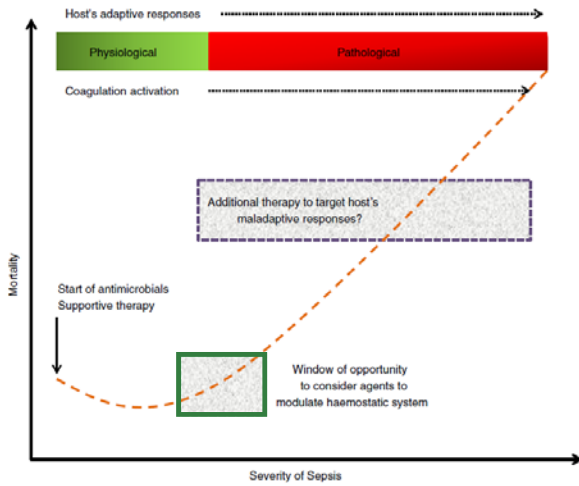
Host's adaptive responses

Physiological

Pathological

Coagulation activation

Additional therapy to target host's maladaptive responses?

Mortality

Start of antimicrobials
Supportive therapy

Window of opportunity to consider agents to modulate haemostatic system

Severity of Sepsis